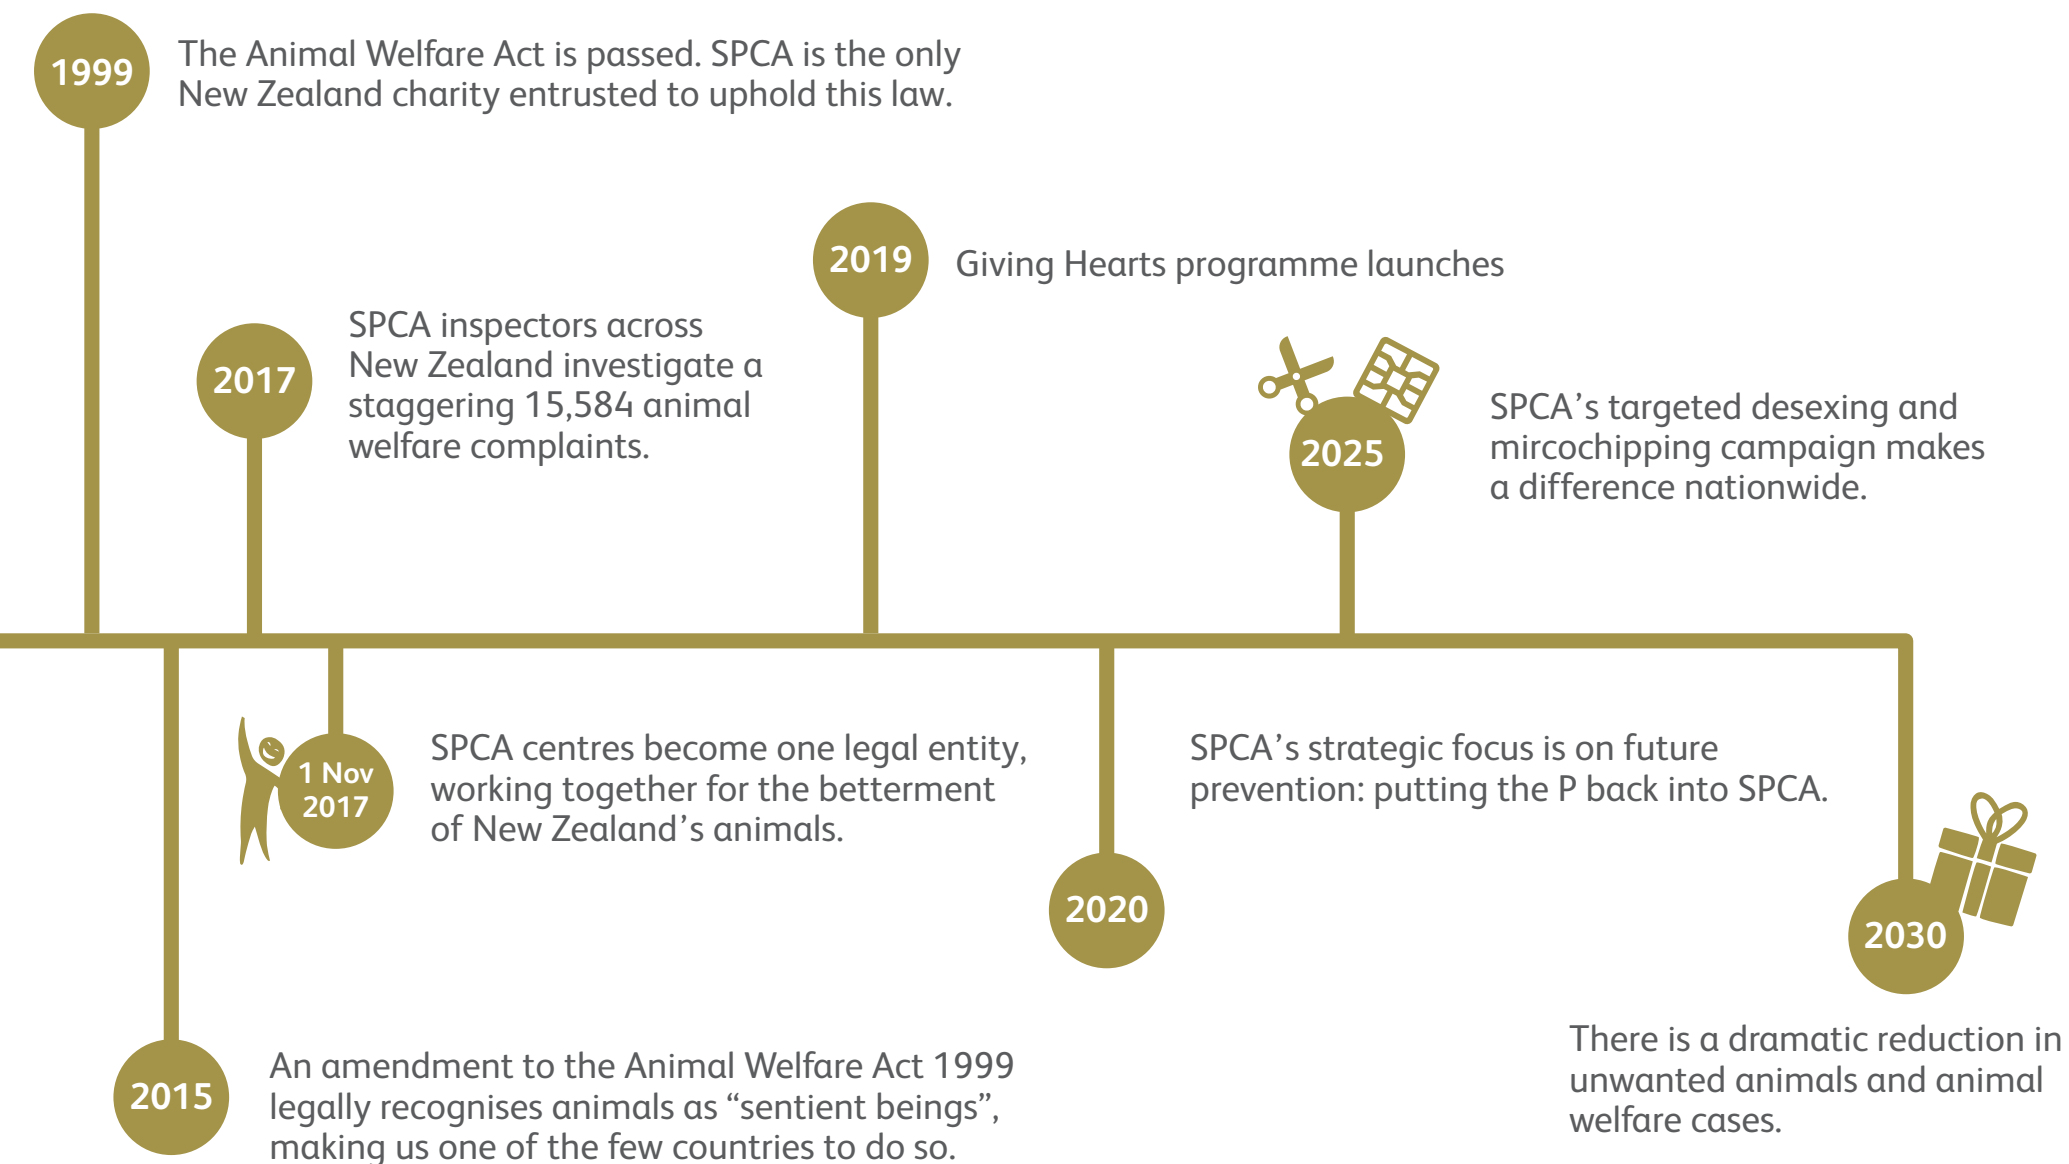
1999 The Animal Welfare Act is passed. SPCA is the only New Zealand charity entrusted to uphold this law.

2019 Giving Hearts programme launches

2017 SPCA inspectors across New Zealand investigate a staggering 15,584 animal welfare complaints.

2025 SPCA’s targeted desexing and mircochipping campaign makes a difference nationwide.

1 Nov 2017 SPCA centres become one legal entity, working together for the betterment of New Zealand’s animals.

2020 SPCA’s strategic focus is on future prevention: putting the P back into SPCA.

2030 There is a dramatic reduction in unwanted animals and animal welfare cases.

2015 An amendment to the Animal Welfare Act 1999 legally recognises animals as “sentient beings”, making us one of the few countries to do so.